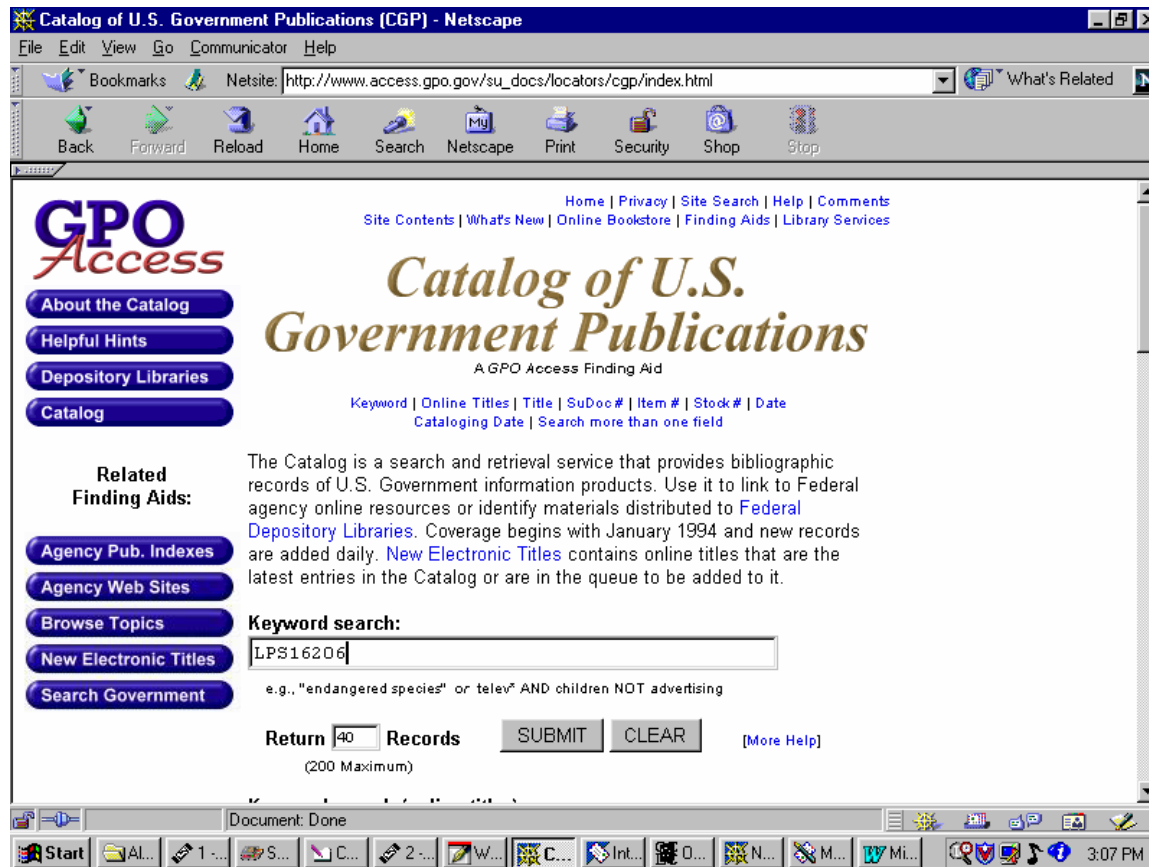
Catalog of U.S. Government Publications (CGP) - Netscape

File Edit View Go Communicator Help

Bookmarks Netsite: http://www.access.gpo.gov/su_docs/locators/cgp/index.html What's Related

Back Forward Reload Home Search Netscape Print Security Shop Stop

GPO Access

About the Catalog
Helpful Hints
Depository Libraries
Catalog

Related Finding Aids:

Agency Pub. Indexes
Agency Web Sites
Browse Topics
New Electronic Titles
Search Government

Home | Privacy | Site Search | Help | Comments
Site Contents | What's New | Online Bookstore | Finding Aids | Library Services

Catalog of U.S. Government Publications

A GPO Access Finding Aid

Keyword | Online Titles | Title | SuDoc # | Item # | Stock # | Date
Cataloging Date | Search more than one field

The Catalog is a search and retrieval service that provides bibliographic records of U.S. Government information products. Use it to link to Federal agency online resources or identify materials distributed to Federal Depository Libraries. Coverage begins with January 1994 and new records are added daily. New Electronic Titles contains online titles that are the latest entries in the Catalog or are in the queue to be added to it.

Keyword search:

LPS16206

e.g., "endangered species" or telev* AND children NOT advertising

Return 40 Records SUBMIT CLEAR [More Help]

(200 Maximum)

Document: Done

Start Al... 1 -... S... C... 2 -... W... C... Int... O... N... M... Mi... 3:07 PM